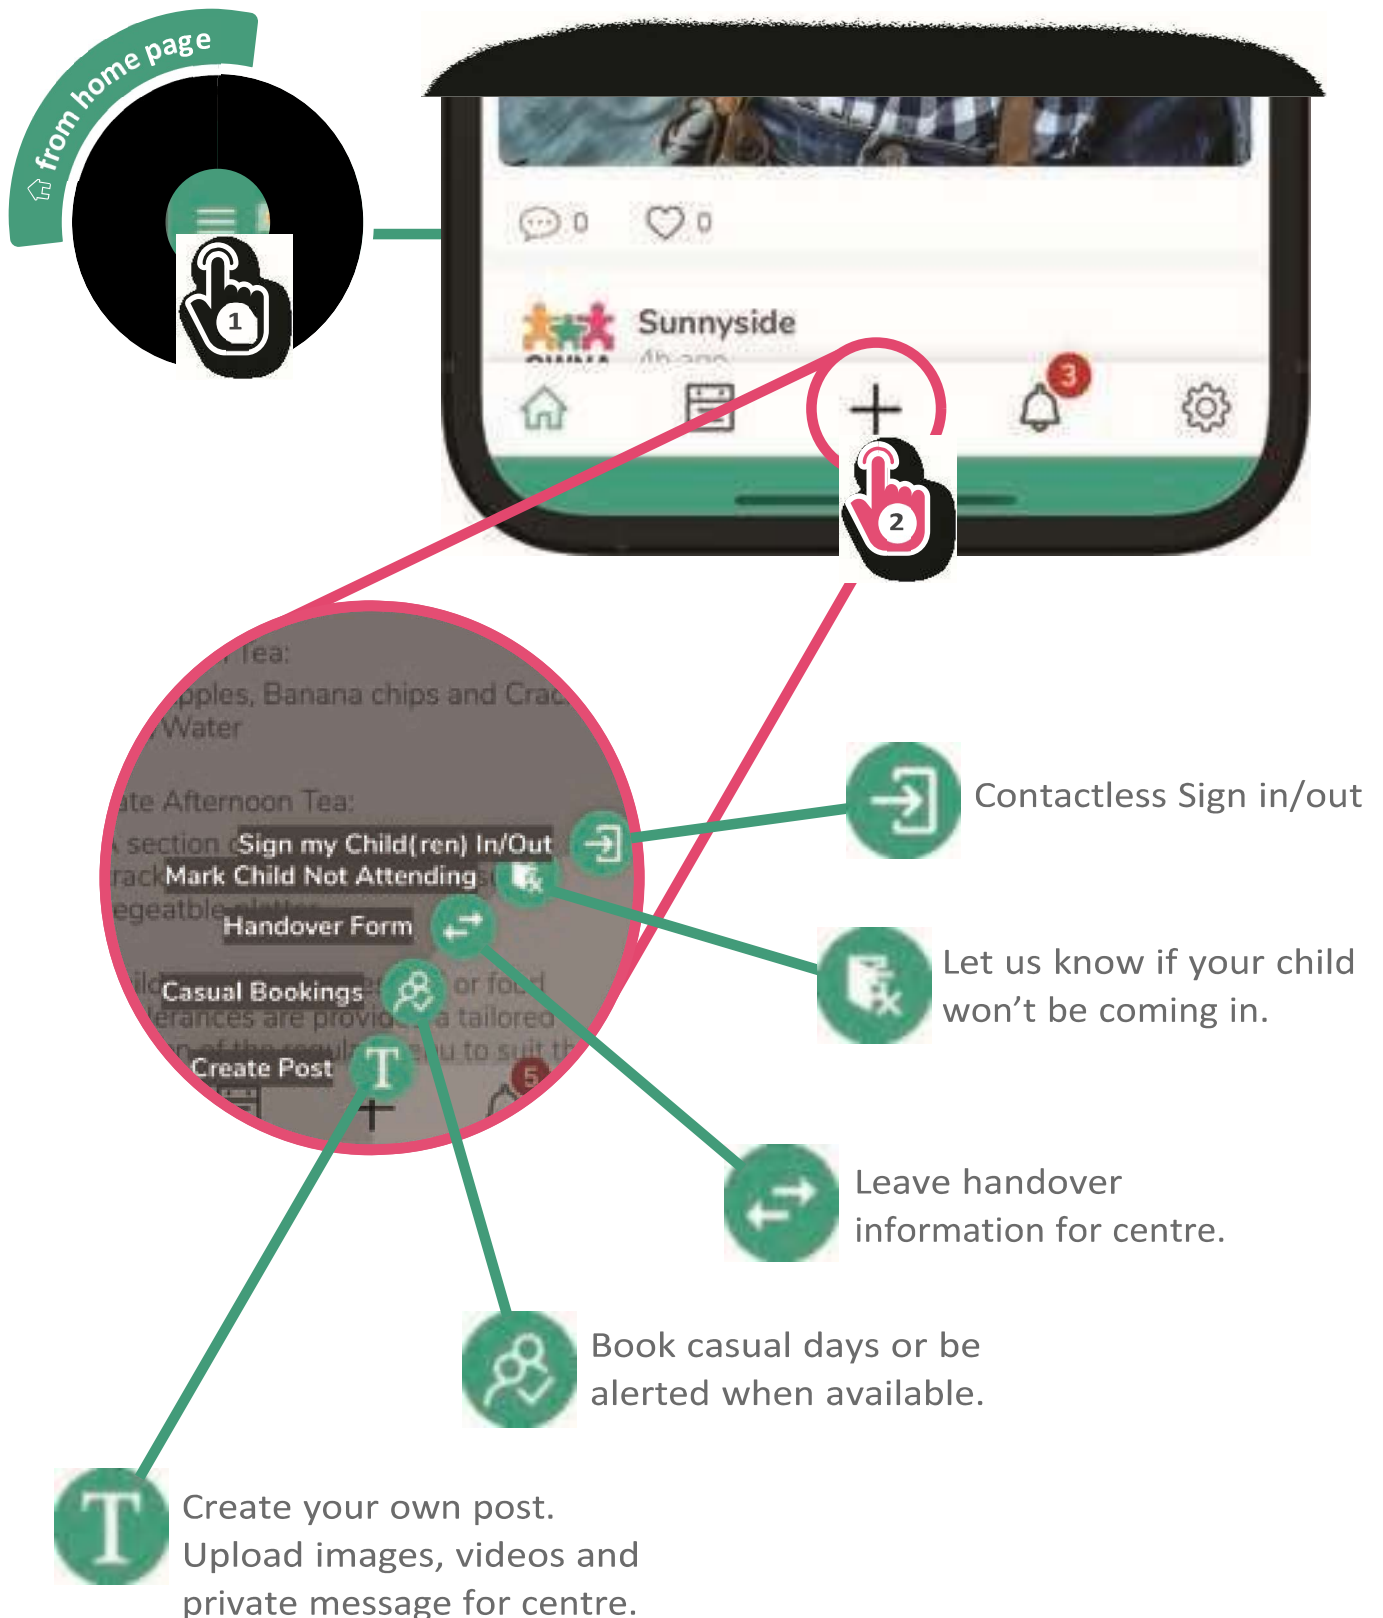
from home page

1

0 0

Sunnyside

4h ago

3

2

Tea:
pples, Banana chips and Crac
Water

ate Afternoon Tea:
section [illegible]
Sign my Child(ren) In/Out
Mark Child Not Attending
Handover Form
Casual Bookings
Create Post

5

Contactless Sign in/out

Let us know if your child won't be coming in.

Leave handover information for centre.

Book casual days or be alerted when available.

Create your own post. Upload images, videos and private message for centre.